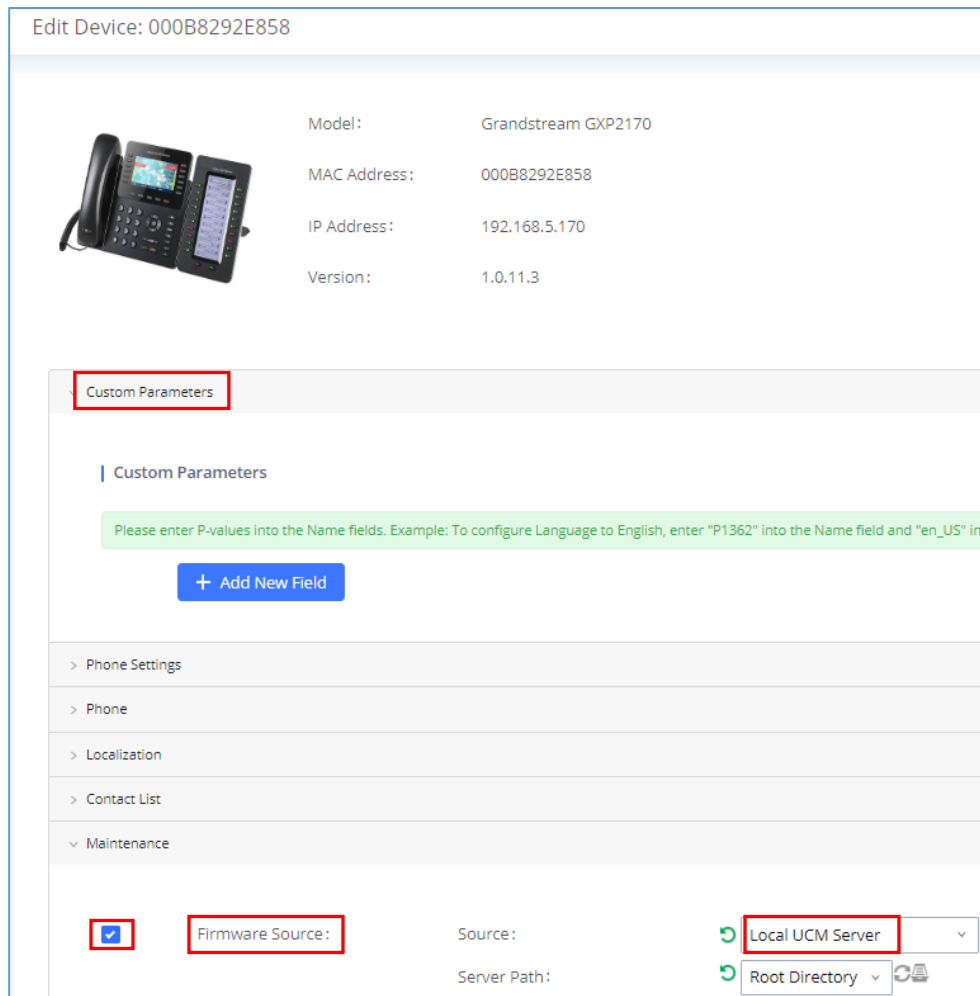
Edit Device: 000B8292E858

Model: Grandstream GXP2170

MAC Address: 000B8292E858

IP Address: 192.168.5.170

Version: 1.0.11.3

Custom Parameters

Custom Parameters

Please enter P-values into the Name fields. Example: To configure Language to English, enter "P1362" into the Name field and "en_US" in

+ Add New Field

Phone Settings

Phone

Localization

Contact List

Maintenance

Firmware Source:

Source: Local UCM Server

Server Path: Root Directory